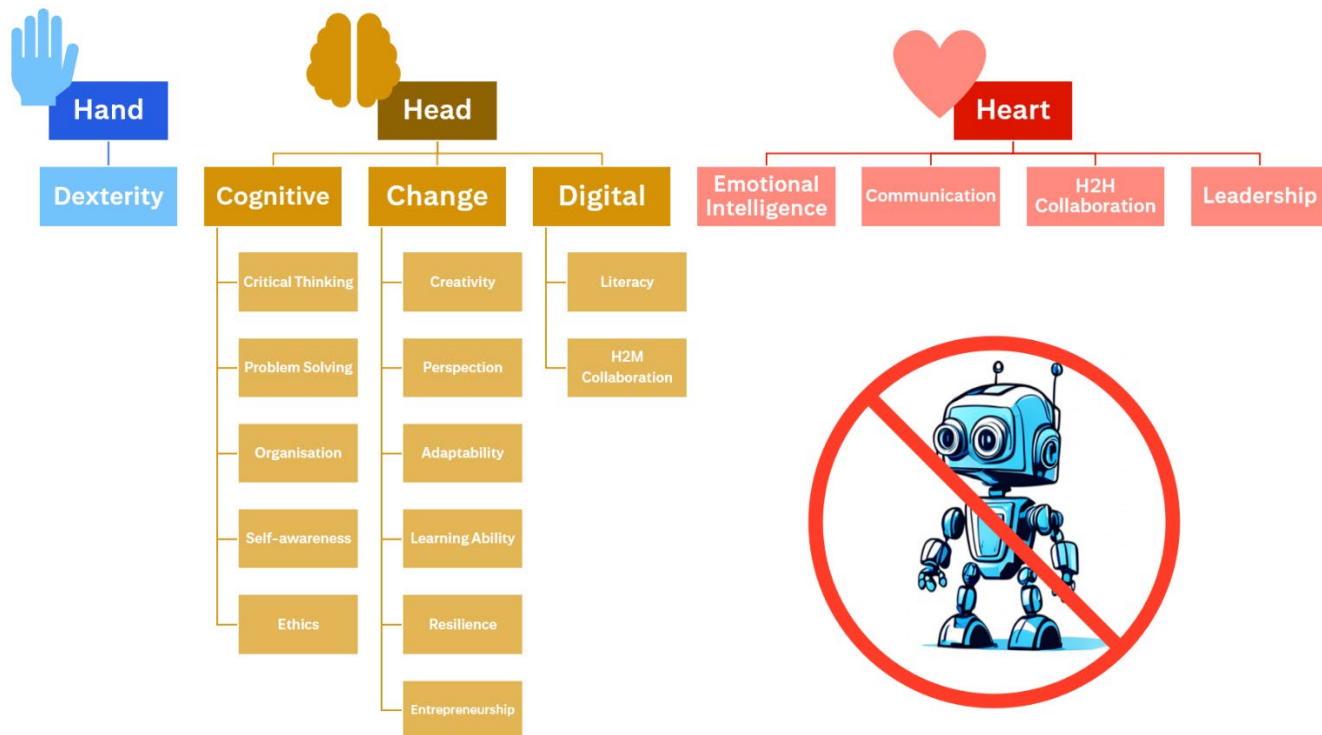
Hand

Dexterity

Head

Cognitive

Critical Thinking

Problem Solving

Organisation

Self-awareness

Ethics

Change

Creativity

Perspection

Adaptability

Learning Ability

Resilience

Entrepreneurship

Digital

Literacy

H2M Collaboration

Heart

Emotional Intelligence

Communication

H2H Collaboration

Leadership